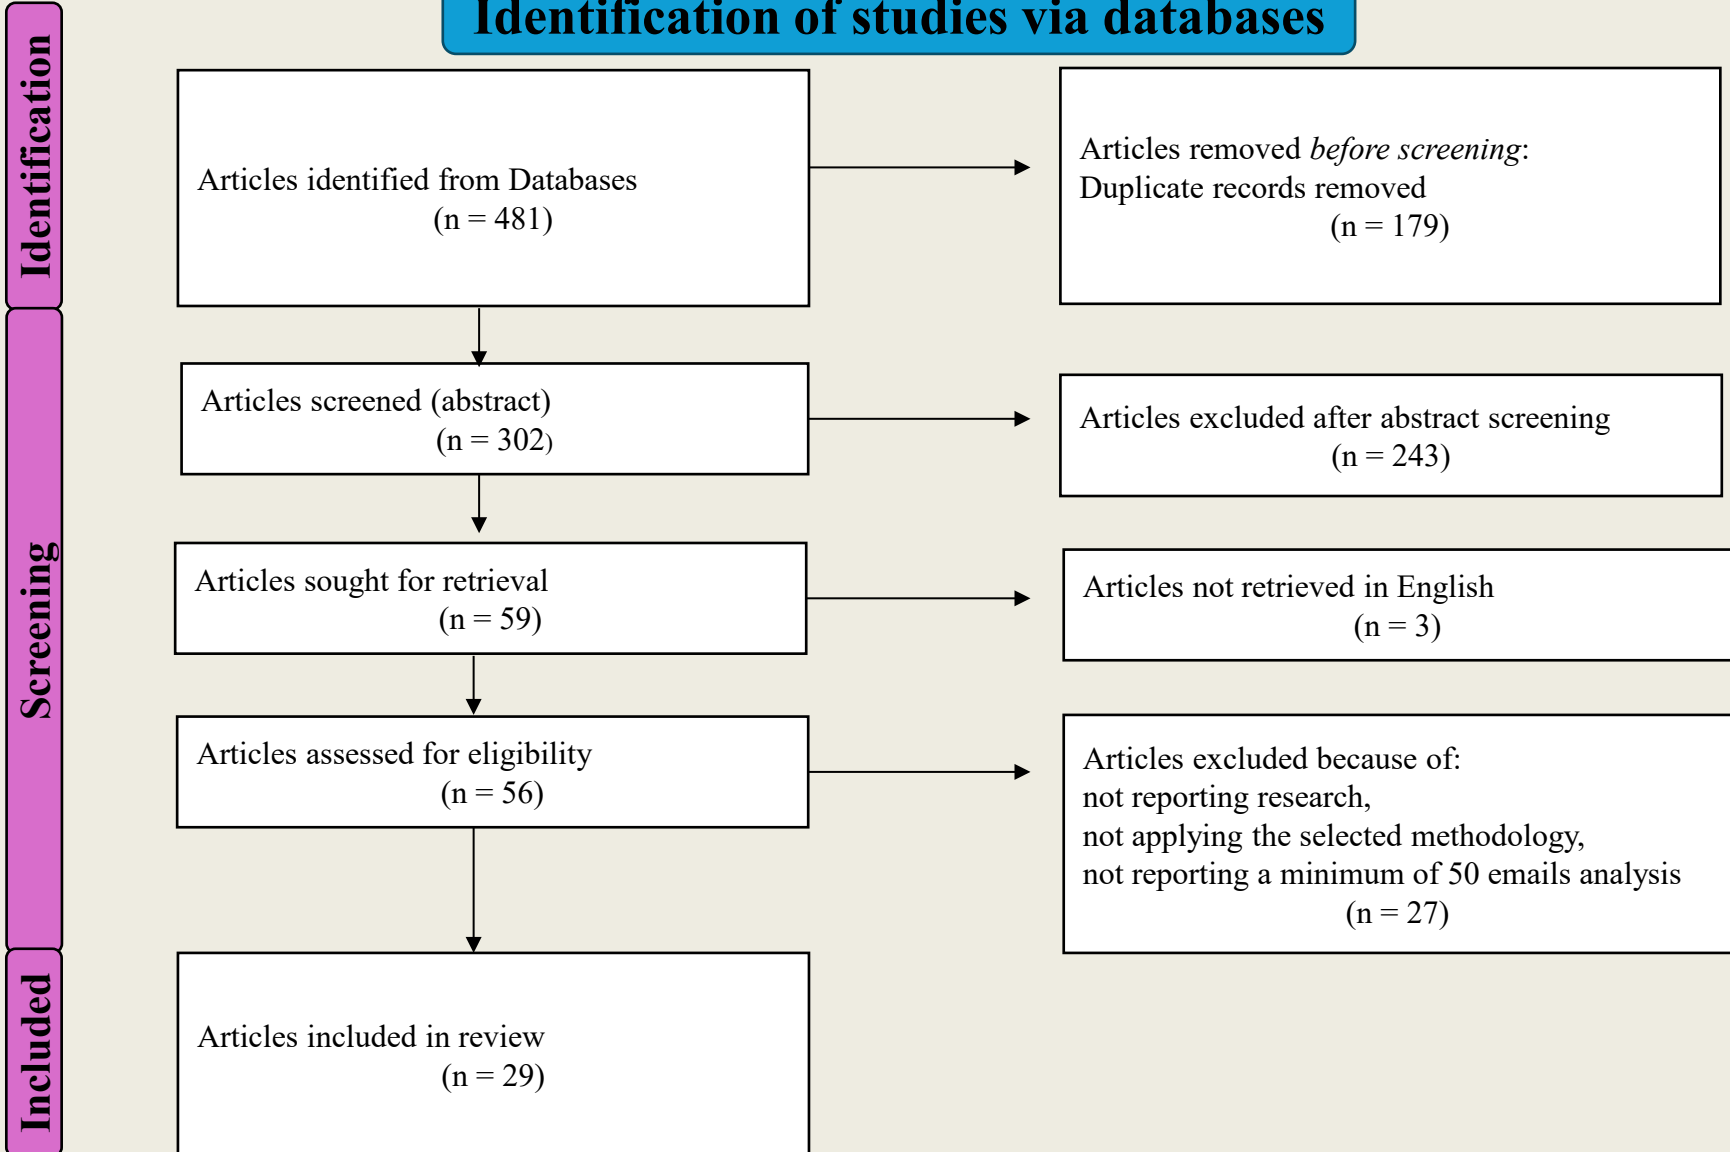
Identification of studies via databases

Identification

Articles identified from Databases (n = 481)

Articles removed *before screening*: Duplicate records removed (n = 179)

Screening

Articles screened (abstract) (n = 302)

Articles excluded after abstract screening (n = 243)

Articles sought for retrieval (n = 59)

Articles not retrieved in English (n = 3)

Articles assessed for eligibility (n = 56)

Articles excluded because of:
not reporting research,
not applying the selected methodology,
not reporting a minimum of 50 emails analysis
(n = 27)

Included

Articles included in review (n = 29)